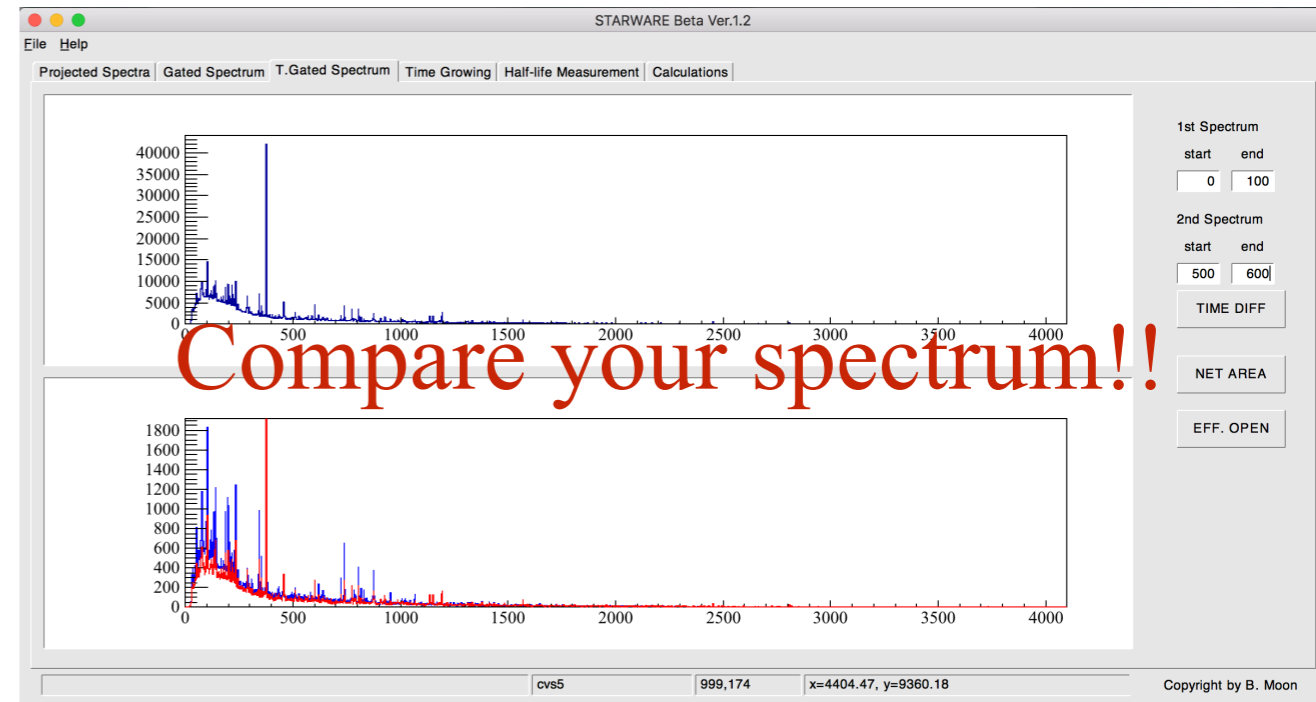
STARWARE Beta Ver.1.2

File Help

Projected Spectra | Gated Spectrum | T.Gated Spectrum | Time Growing | Half-life Measurement | Calculations

40000
35000
30000
25000
20000
15000
10000
5000
0

0 500 1000 1500 2000 2500 3000 3500 4000

Compare your spectrum!!

1800
1600
1400
1200
1000
800
600
400
200
0

0 500 1000 1500 2000 2500 3000 3500 4000

1st Spectrum
start end
0 100

2nd Spectrum
start end
500 600

TIME DIFF

NET AREA

EFF. OPEN

cvs5 | 999,174 | x=4404.47, y=9360.18

Copyright by B. Moon